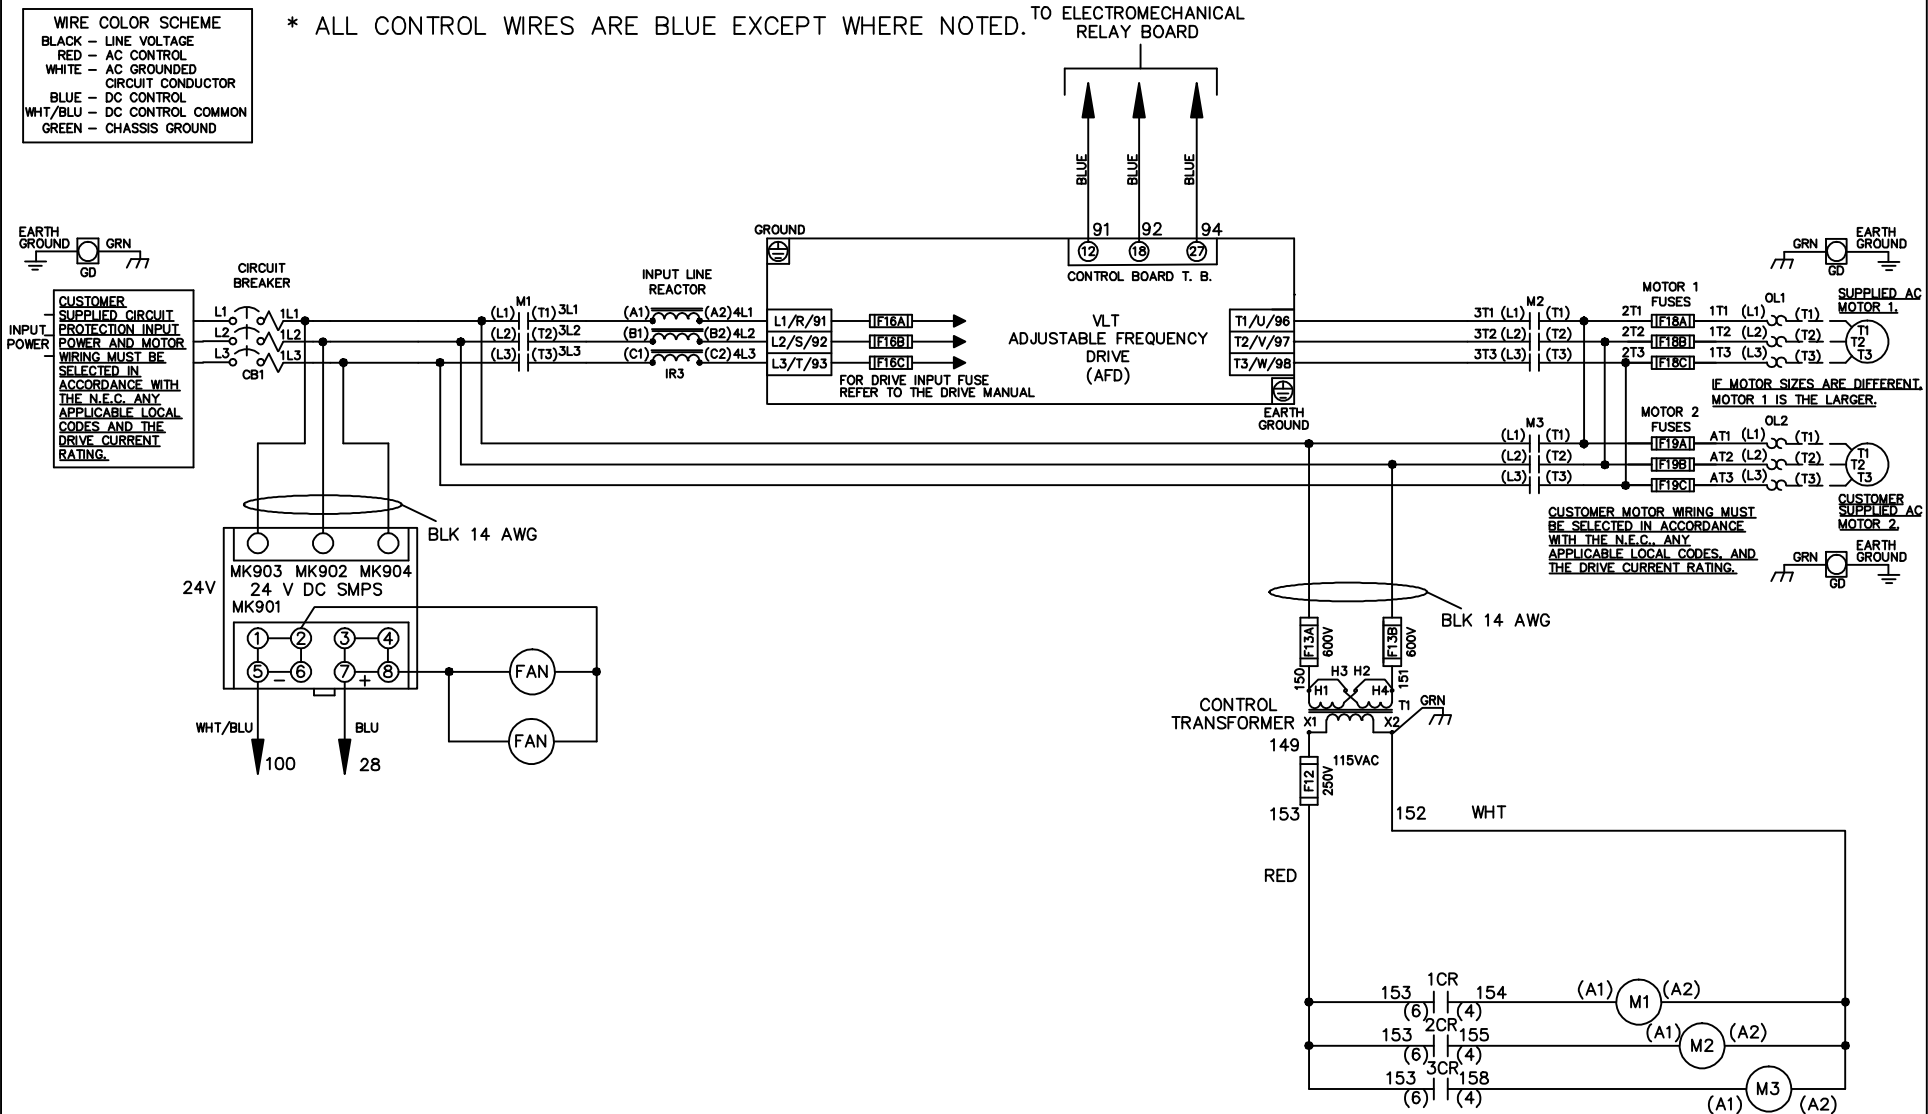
WIRE COLOR SCHEME
BLACK – LINE VOLTAGE
RED – AC CONTROL
WHITE – AC GROUNDED CIRCUIT CONDUCTOR
BLUE – DC CONTROL
WHT/BLU – DC CONTROL COMMON
GREEN – CHASSIS GROUND

* ALL CONTROL WIRES ARE BLUE EXCEPT WHERE NOTED.

TO ELECTROMECHANICAL RELAY BOARD

BLUE BLUE BLUE

91 92 94

12 18 27

CONTROL BOARD T. B.

GROUND

EARTH GROUND GRN GD

CIRCUIT BREAKER

CUSTOMER SUPPLIED CIRCUIT PROTECTION INPUT POWER AND MOTOR WIRING MUST BE SELECTED IN ACCORDANCE WITH THE N.E.C. ANY APPLICABLE LOCAL CODES AND THE DRIVE CURRENT RATING.

INPUT POWER

L1 1L1
L2 1L2
L3 1L3
CB1

M1
(L1) (T1) 3L1
(L2) (T2) 3L2
(L3) (T3) 3L3

INPUT LINE REACTOR
(A1) (A2) 4L1
(B1) (B2) 4L2
(C1) (C2) 4L3
IR3

L1/R/91
L2/S/92
L3/T/93

F16A
F16B
F16C

FOR DRIVE INPUT FUSE REFER TO THE DRIVE MANUAL

VLT
ADJUSTABLE FREQUENCY DRIVE
(AFD)

T1/U/96
T2/V/97
T3/W/98

EARTH GROUND

M2
3T1 (L1) (T1)
3T2 (L2) (T2)
3T3 (L3) (T3)

MOTOR 1 FUSES
2T1 F18A 1T1 (L1) (T1)
2T2 F18B 1T2 (L2) (T2)
2T3 F18C 1T3 (L3) (T3)
OL1

SUPPLIED AC MOTOR 1.
T1 T2 T3

GRN GD EARTH GROUND

IF MOTOR SIZES ARE DIFFERENT, MOTOR 1 IS THE LARGER.

M3
(L1) (T1)
(L2) (T2)
(L3) (T3)

MOTOR 2 FUSES
F19A AT1 (L1) (T1)
F19B AT2 (L2) (T2)
F19C AT3 (L3) (T3)
OL2

T1 T2 T3

CUSTOMER SUPPLIED AC MOTOR 2.

CUSTOMER MOTOR WIRING MUST BE SELECTED IN ACCORDANCE WITH THE N.E.C., ANY APPLICABLE LOCAL CODES, AND THE DRIVE CURRENT RATING.

GRN GD EARTH GROUND

BLK 14 AWG

MK903 MK902 MK904
24V
24 V DC SMPS
MK901
1 2 3 4
5 – 6 7 + 8

FAN
FAN

WHT/BLU
100
BLU
28

BLK 14 AWG

F13A 600V
F13B 600V
150 151
H1 H3 H2 H4
CONTROL TRANSFORMER
X1 X2
T1
GRN
149
F12 250V
115VAC
153
152 WHT
RED

153 1CR 154 (A1) M1 (A2)
(6) (4)
153 2CR 155 (A1) M2 (A2)
(6) (4)
153 3CR 158 (A1) M3 (A2)
(6) (4)